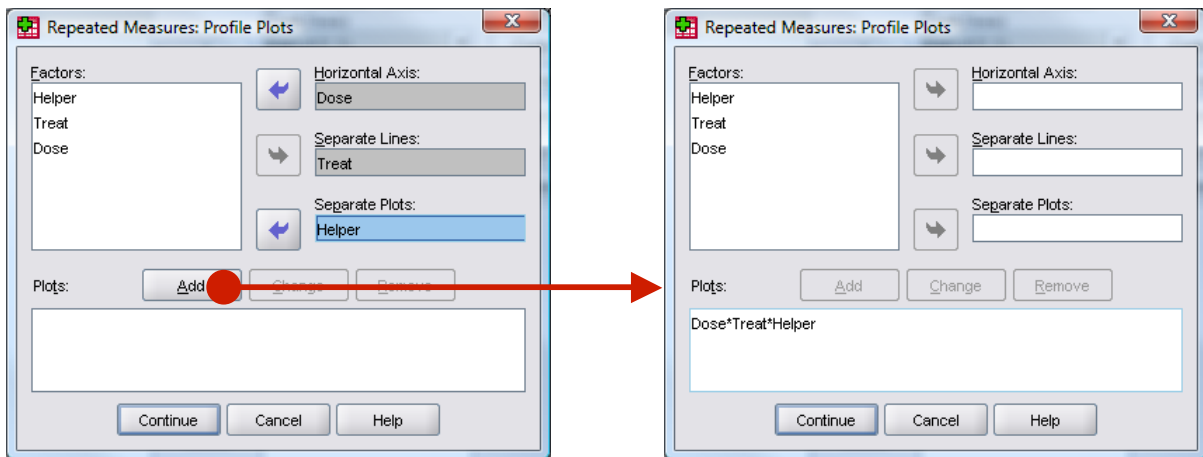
Repeated Measures: Profile Plots

Factors:
Helper
Treat
Dose

Horizontal Axis:
Dose

Separate Lines:
Treat

Separate Plots:
Helper

Plots:

Add

Change

Remove

Continue

Cancel

Help

Repeated Measures: Profile Plots

Factors:
Helper
Treat
Dose

Horizontal Axis:

Separate Lines:

Separate Plots:

Plots:

Add

Change

Remove

Dose*Treat*Helper

Continue

Cancel

Help